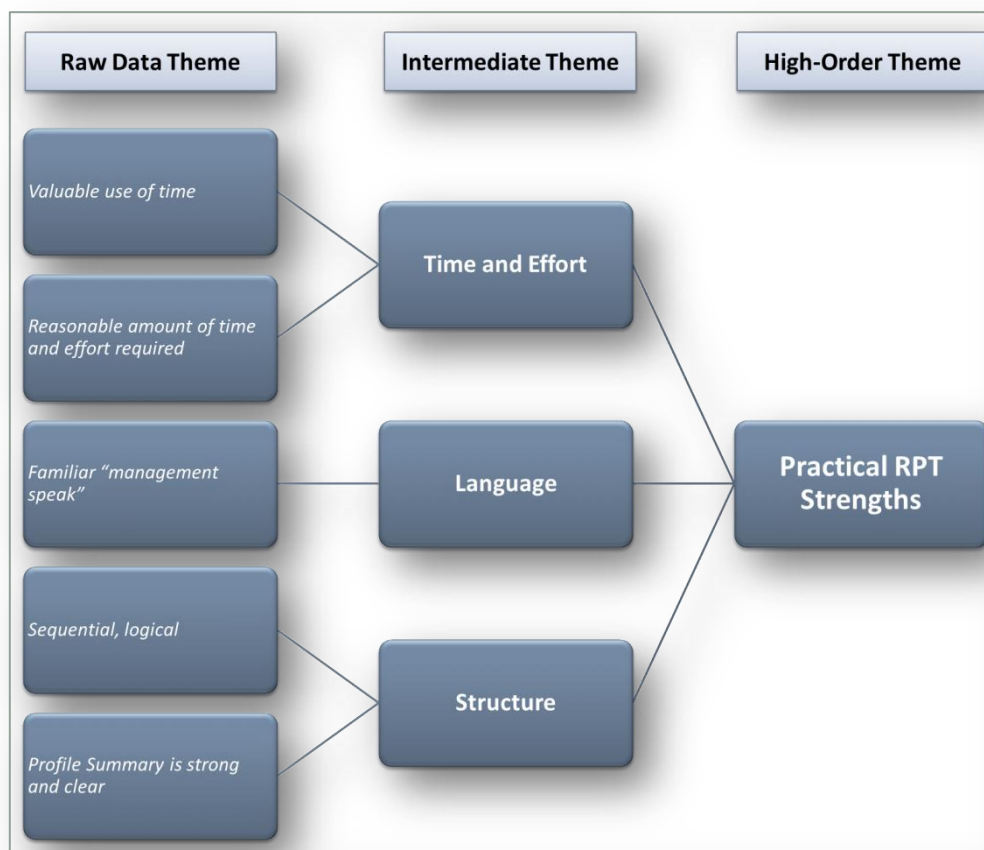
Raw Data Theme

Intermediate Theme

High-Order Theme

Valuable use of time

Reasonable amount of time and effort required

Time and Effort

Familiar “management speak”

Language

Practical RPT Strengths

Sequential, logical

Profile Summary is strong and clear

Structure